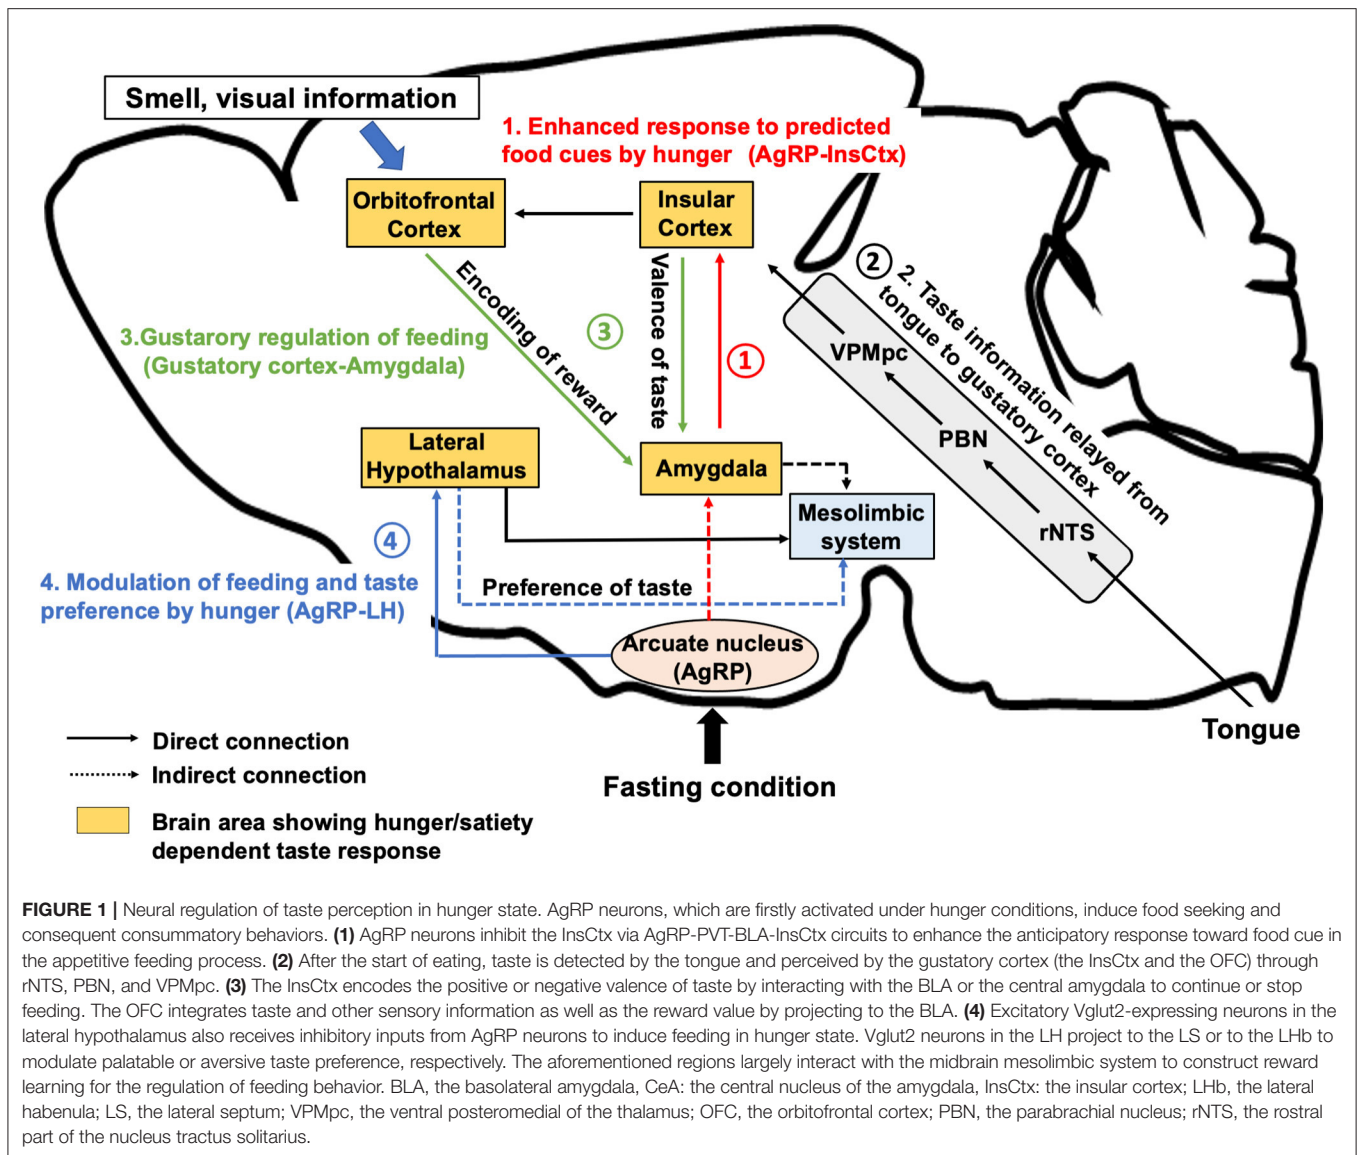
Smell, visual information

1. Enhanced response to predicted food cues by hunger (AgRP-InsCtx)

Orbitofrontal Cortex

Insular Cortex

2 2. Taste information relayed from tongue to gustatory cortex

Encoding of reward

Valence of taste

3

1

3.Gustarory regulation of feeding (Gustatory cortex-Amygdala)

VPMpc

PBN

rNTS

Lateral Hypothalamus

Amygdala

Mesolimbic system

4

4. Modulation of feeding and taste preference by hunger (AgRP-LH)

Preference of taste

Arcuate nucleus (AgRP)

Tongue

Direct connection

Indirect connection

Brain area showing hunger/satiety dependent taste response

Fasting condition

**FIGURE 1 |** Neural regulation of taste perception in hunger state. AgRP neurons, which are firstly activated under hunger conditions, induce food seeking and consequent consummatory behaviors. **(1)** AgRP neurons inhibit the InsCtx via AgRP-PVT-BLA-InsCtx circuits to enhance the anticipatory response toward food cue in the appetitive feeding process. **(2)** After the start of eating, taste is detected by the tongue and perceived by the gustatory cortex (the InsCtx and the OFC) through rNTS, PBN, and VPMpc. **(3)** The InsCtx encodes the positive or negative valence of taste by interacting with the BLA or the central amygdala to continue or stop feeding. The OFC integrates taste and other sensory information as well as the reward value by projecting to the BLA. **(4)** Excitatory Vglut2-expressing neurons in the lateral hypothalamus also receives inhibitory inputs from AgRP neurons to induce feeding in hunger state. Vglut2 neurons in the LH project to the LS or to the LHb to modulate palatable or aversive taste preference, respectively. The aforementioned regions largely interact with the midbrain mesolimbic system to construct reward learning for the regulation of feeding behavior. BLA, the basolateral amygdala, CeA: the central nucleus of the amygdala, InsCtx: the insular cortex; LHb, the lateral habenula; LS, the lateral septum; VPMpc, the ventral posteromedial of the thalamus; OFC, the orbitofrontal cortex; PBN, the parabrachial nucleus; rNTS, the rostral part of the nucleus tractus solitarius.